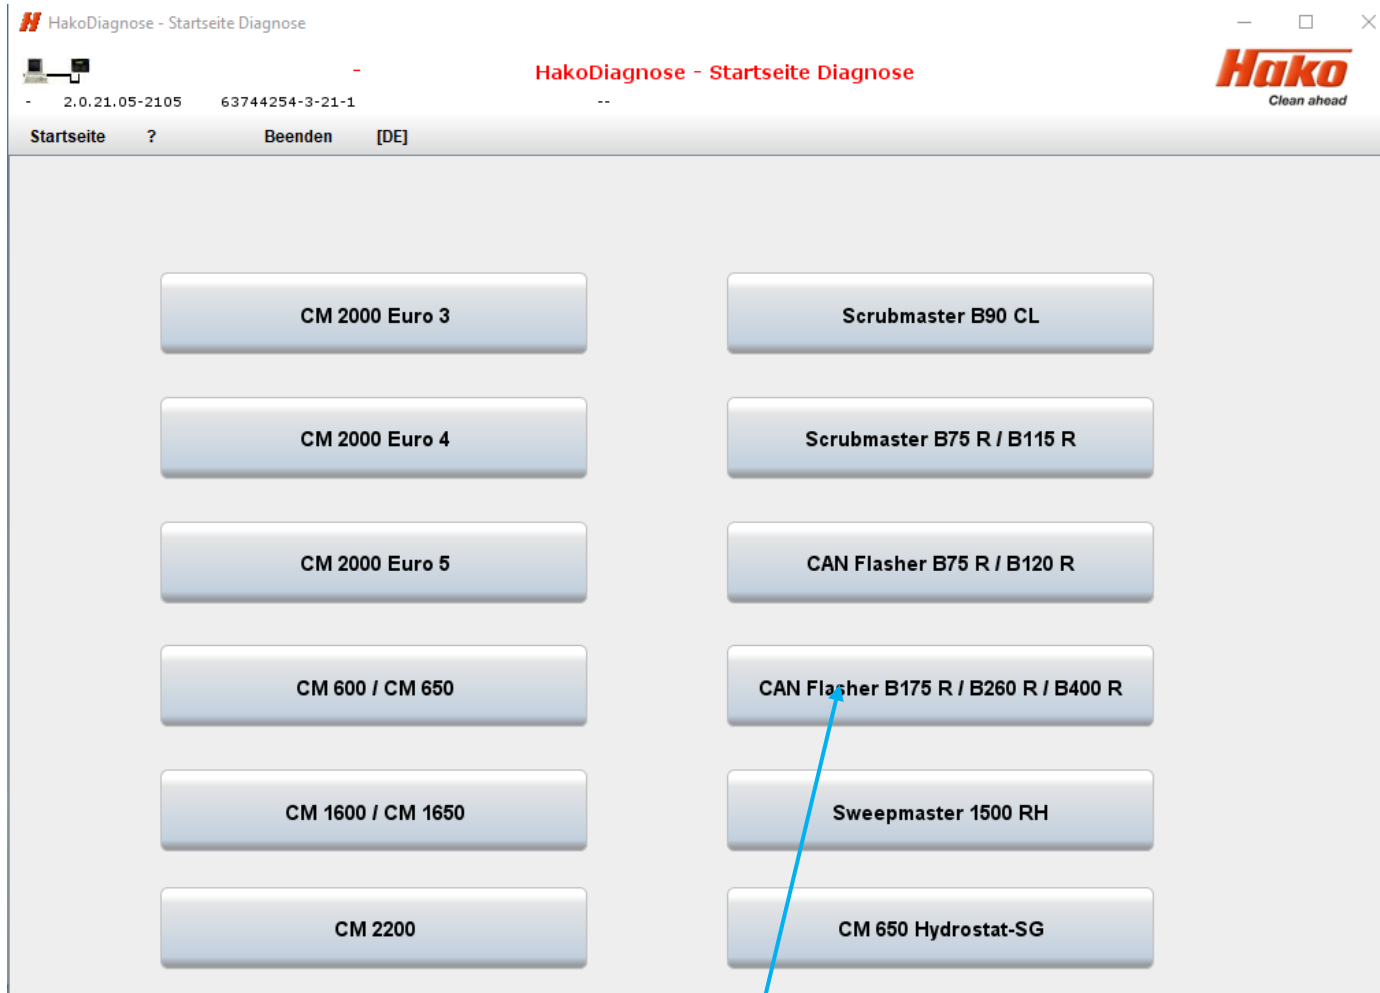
HakoDiagnose - Startseite Diagnose

-

HakoDiagnose - Startseite Diagnose

Hako
Clean ahead

- 2.0.21.05-2105 63744254-3-21-1 --

Startseite ? Beenden [DE]

CM 2000 Euro 3

Scrubmaster B90 CL

CM 2000 Euro 4

Scrubmaster B75 R / B115 R

CM 2000 Euro 5

CAN Flasher B75 R / B120 R

CM 600 / CM 650

CAN Flasher B175 R / B260 R / B400 R

CM 1600 / CM 1650

Sweepmaster 1500 RH

CM 2200

CM 650 Hydrostat-SG